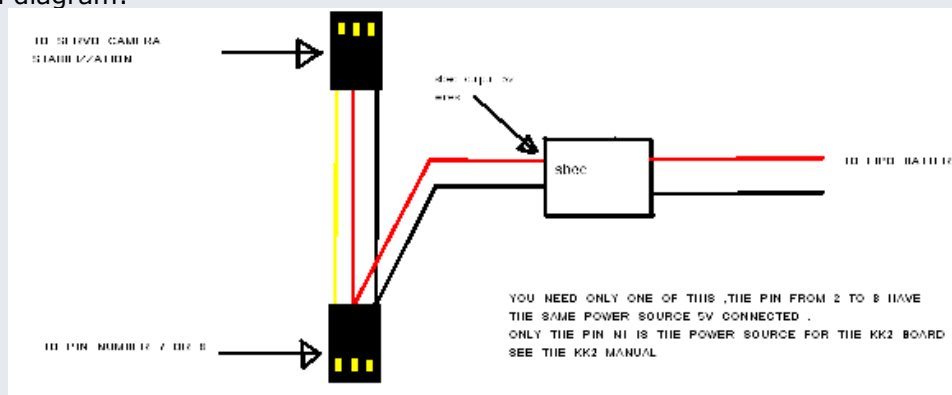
diagram:

TO SERVO CAMERA STABILIZZATION

sbec ouput 5v  ##

sbec

TO LIPO BATTER

YOU NEED ONLY ONE OF THIS ,THE PIN FROM 2 TO 8 HAVE THE SAME POWER SOURCE 5V CONNECTED .
ONLY THE PIN N1 IS THE POWER SOURCE FOR THE KK2 BOARD
SEE THE KK2 MANUAL

TO PIN NUMBER 7 OR 8